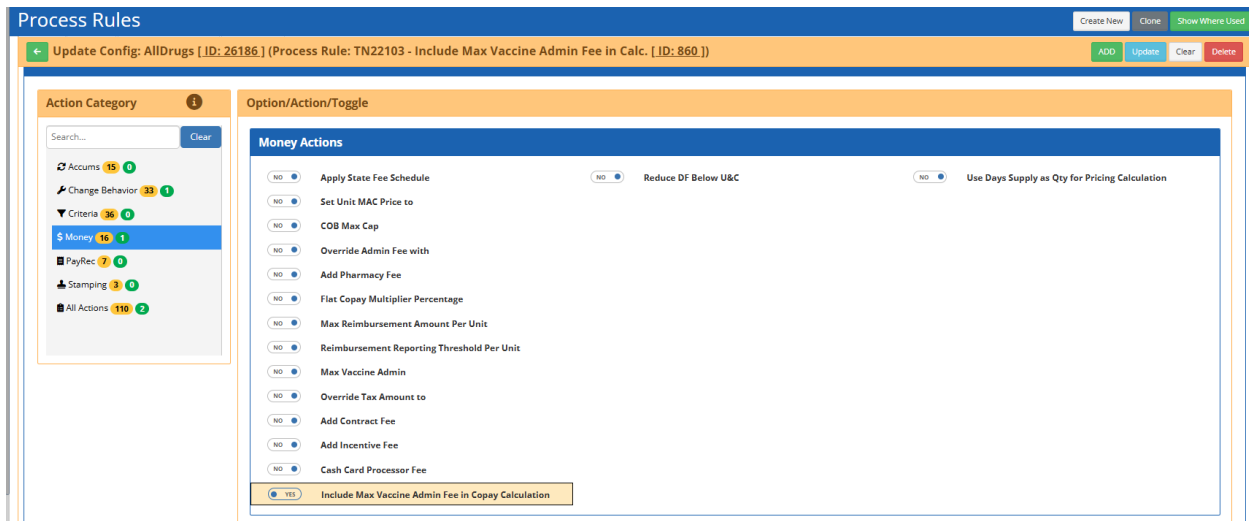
Process Rules

Create New | Clone | Show Where Used

Update Config: AllDrugs [ ID: 26186 ] (Process Rule: TN22103 - Include Max Vaccine Admin Fee in Calc. [ ID: 860 ])

ADD | Update | Clear | Delete

Action Category

Search...

Clear

Accums 15 0

Change Behavior 33 1

Criteria 36 0

$ Money 16 1

PayRec 7 0

Stamping 3 0

All Actions 110 2

Option/Action/Toggle

Money Actions

NO Apply State Fee Schedule

NO Reduce DF Below U&C

NO Use Days Supply as Qty for Pricing Calculation

NO Set Unit MAC Price to

NO COB Max Cap

NO Override Admin Fee with

NO Add Pharmacy Fee

NO Flat Copay Multiplier Percentage

NO Max Reimbursement Amount Per Unit

NO Reimbursement Reporting Threshold Per Unit

NO Max Vaccine Admin

NO Override Tax Amount to

NO Add Contract Fee

NO Add Incentive Fee

NO Cash Card Processor Fee

YES Include Max Vaccine Admin Fee in Copay Calculation